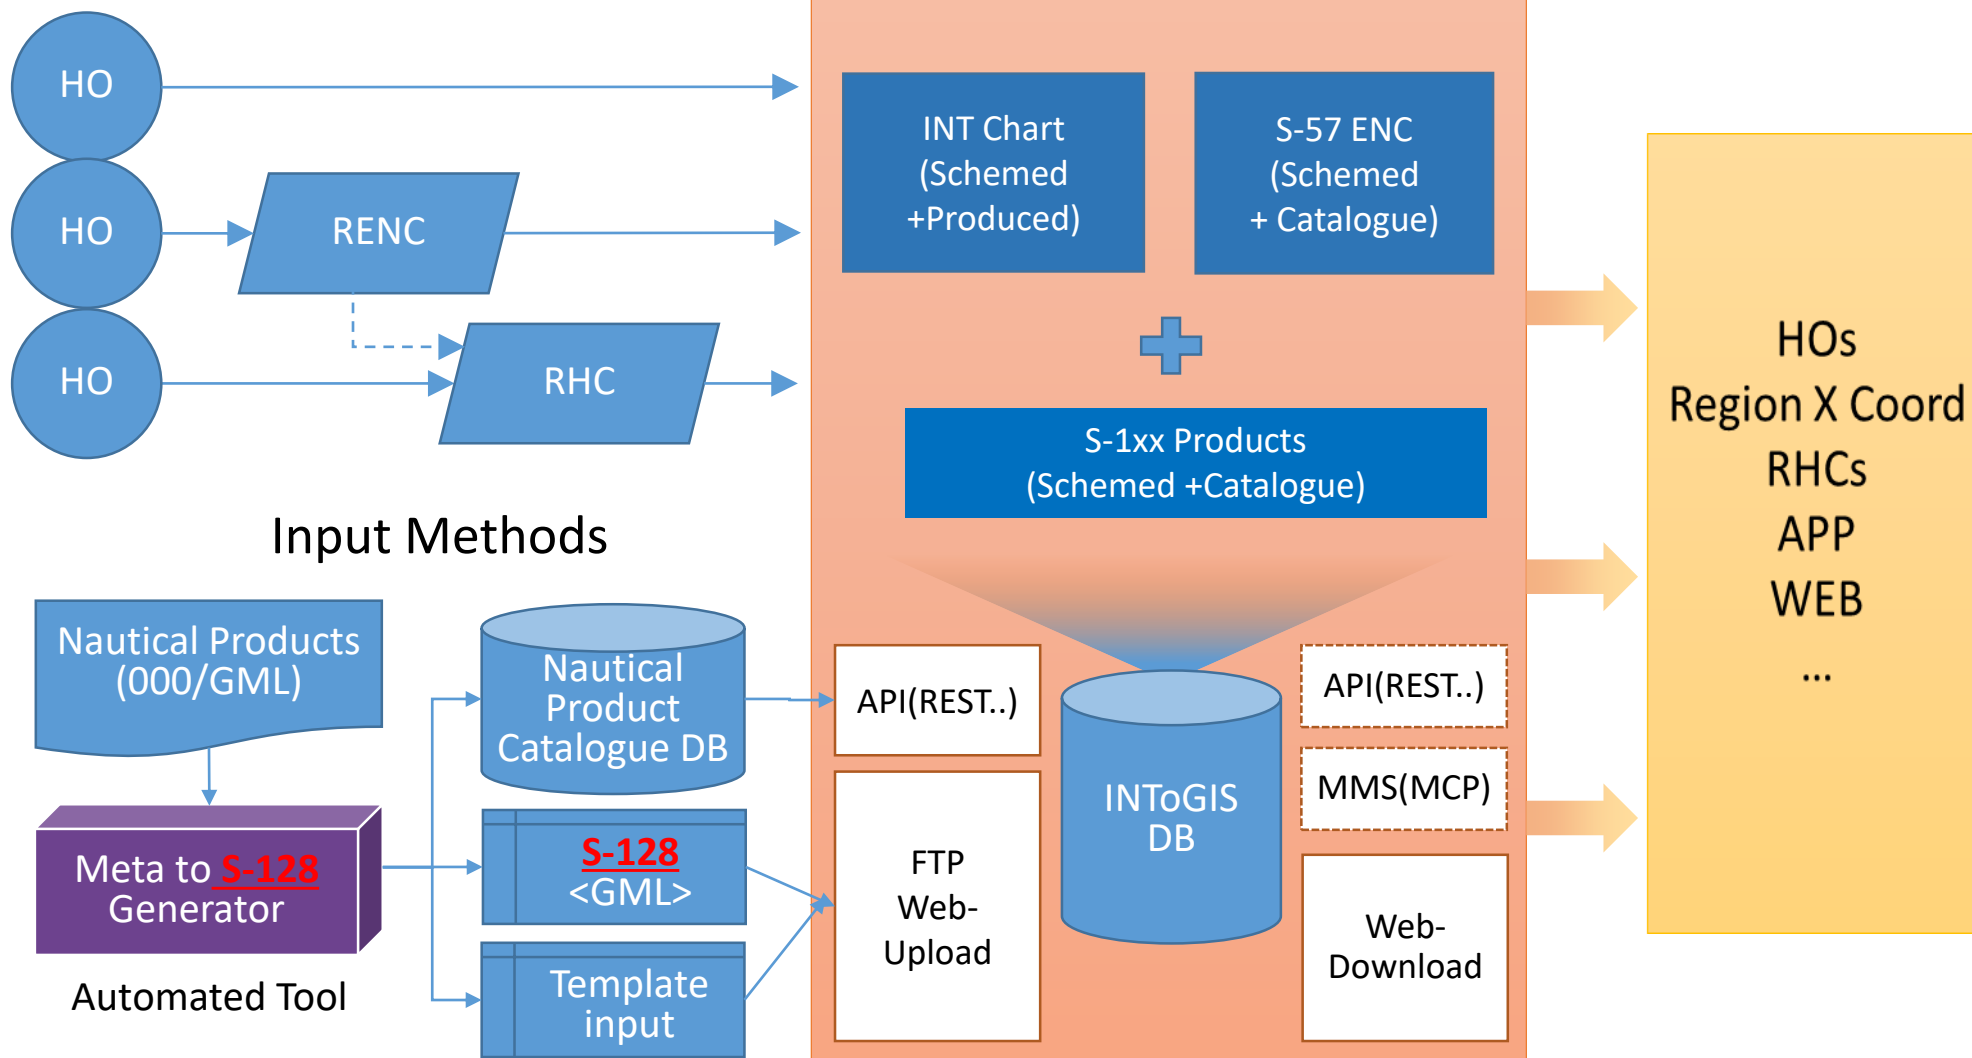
HO

HO

RENC

HO

RHC

Input Methods

INT Chart (Schemed +Produced)

S-57 ENC (Schemed + Catalogue)

S-1xx Products (Schemed +Catalogue)

Nautical Products (000/GML)

Nautical Product Catalogue DB

Meta to S-128 Generator

Automated Tool

S-128 <GML>

Template input

API(REST..)

FTP Web-Upload

INToGIS DB

API(REST..)

MMS(MCP)

Web-Download

HOs
Region X Coord
RHCs
APP
WEB
...